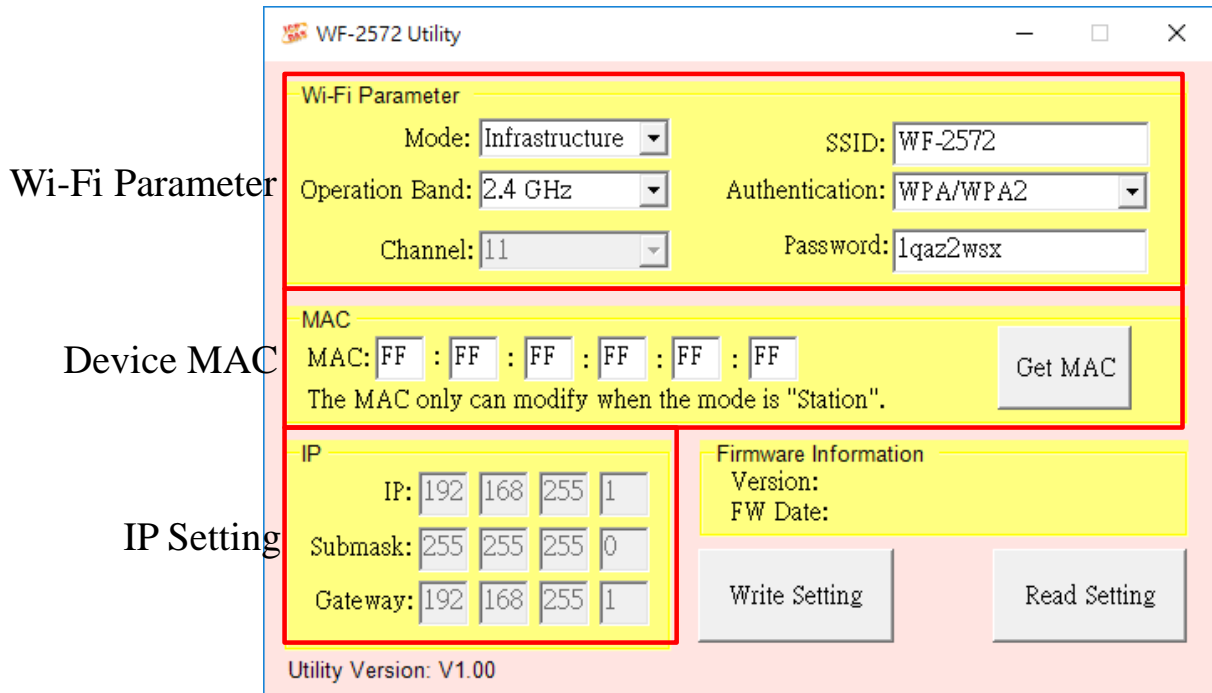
WF-2572 Utility

Wi-Fi Parameter

Wi-Fi Parameter
Mode: Infrastructure
Operation Band: 2.4 GHz
Channel: 11
SSID: WF-2572
Authentication: WPA/WPA2
Password: 1qaz2wsx

Device MAC

MAC
MAC: FF : FF : FF : FF : FF : FF
The MAC only can modify when the mode is "Station".
Get MAC

IP Setting

IP
IP: 192 168 255 1
Submask: 255 255 255 0
Gateway: 192 168 255 1

Firmware Information
Version:
FW Date:

Write Setting
Read Setting

Utility Version: V1.00